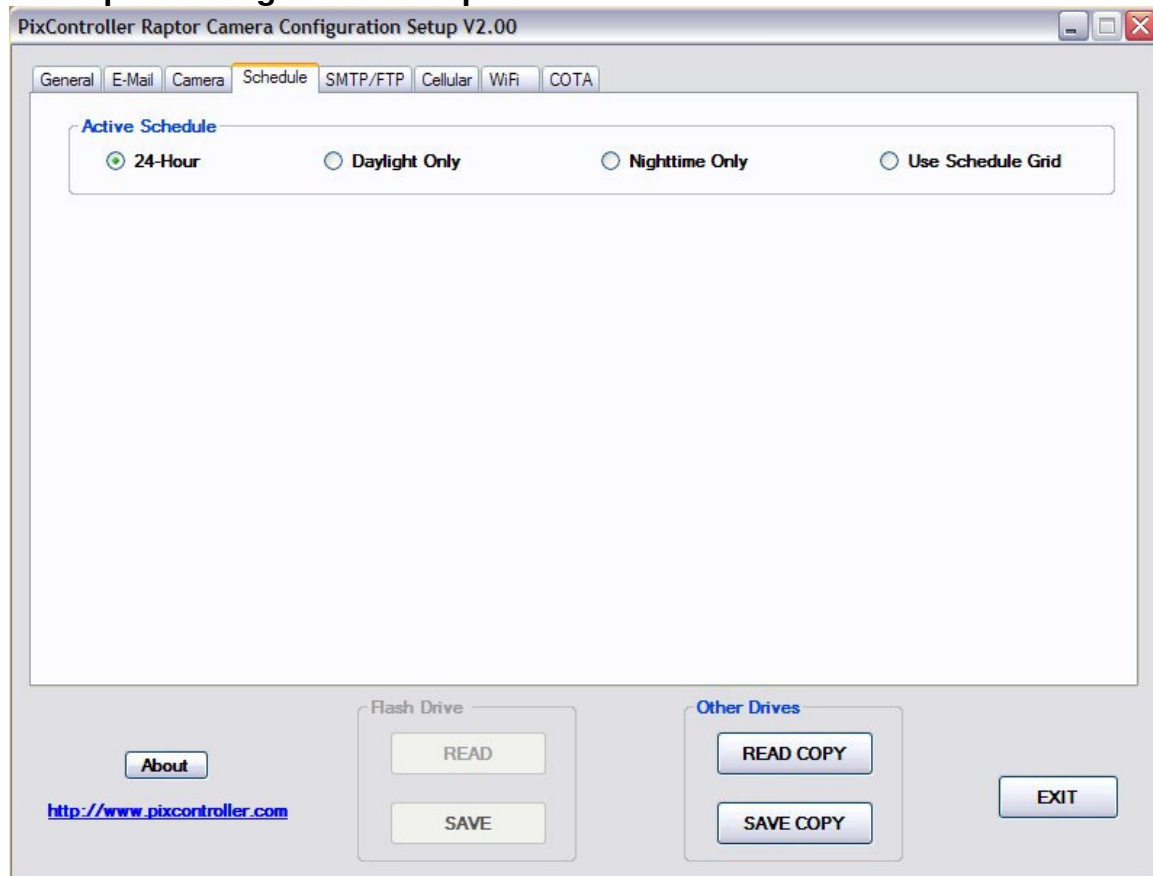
PixController Raptor Camera Configuration Setup V2.00

General | E-Mail | Camera | Schedule | SMTP/FTP | Cellular | WiFi | COTA

Active Schedule
24-Hour
Daylight Only
Nighttime Only
Use Schedule Grid

Flash Drive
READ
SAVE

Other Drives
READ COPY
SAVE COPY

About
http://www.pixcontroller.com

EXIT